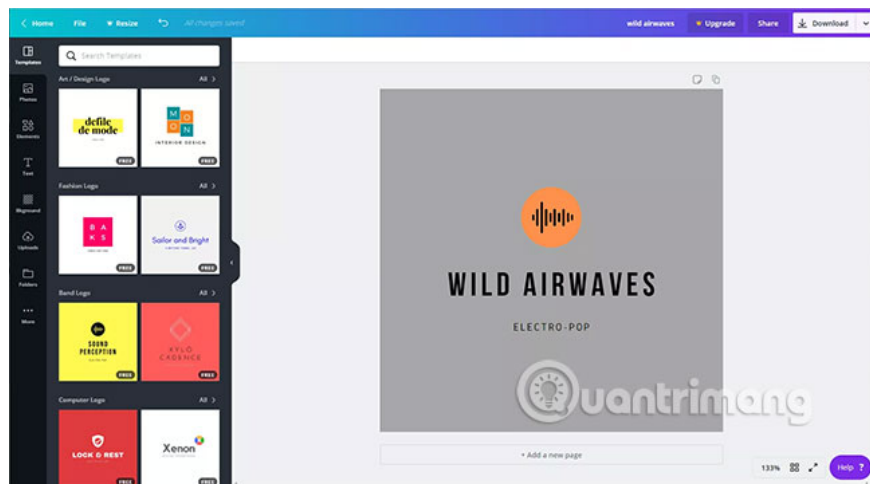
Home File Resize All changes saved wild airwaves Upgrade Share Download

Templates
Photos
Elements
Text
Bkground
Uploads
Folders
More

Search Templates

Art / Design Logo All >
defile de mode
FREE
M O O N
INTERIOR DESIGN
FREE

Fashion Logo All >
B A K S
FREE
Sailor and Bright
FREE

Band Logo All >
SOUND PERCEPTION
FREE
KYLO CADENCE
FREE

Computer Logo All >
LOCK & REST
FREE
Xenon
FREE

WILD AIRWAVES
ELECTRO-POP

Quantrimang

+ Add a new page

133%

Help ?